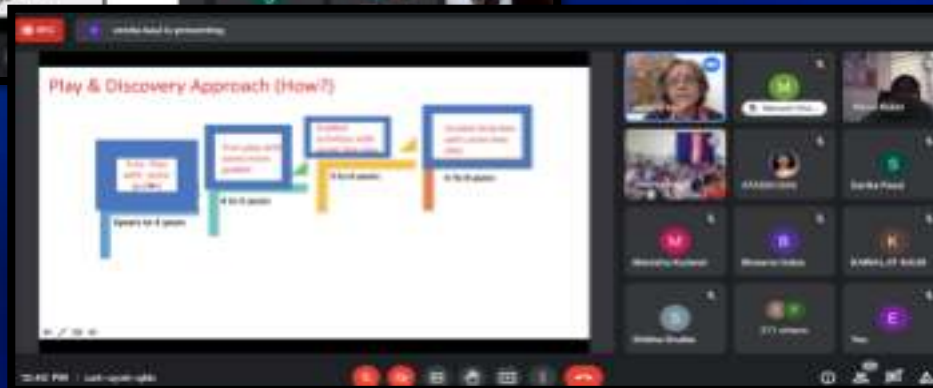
REC

Play & Discovery Approach (How?)

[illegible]

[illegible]

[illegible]

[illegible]

3years to 4 years

4 to 5 years

5 to 6 years

6 to 8 years

M

M

S

M

B

K

S

S

E

Sarika Pasal

Manisha Kushwah

Bhawana Yadav

KAMALJIT KAUR

Shikha Shukla

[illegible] others

You

10:40 PM